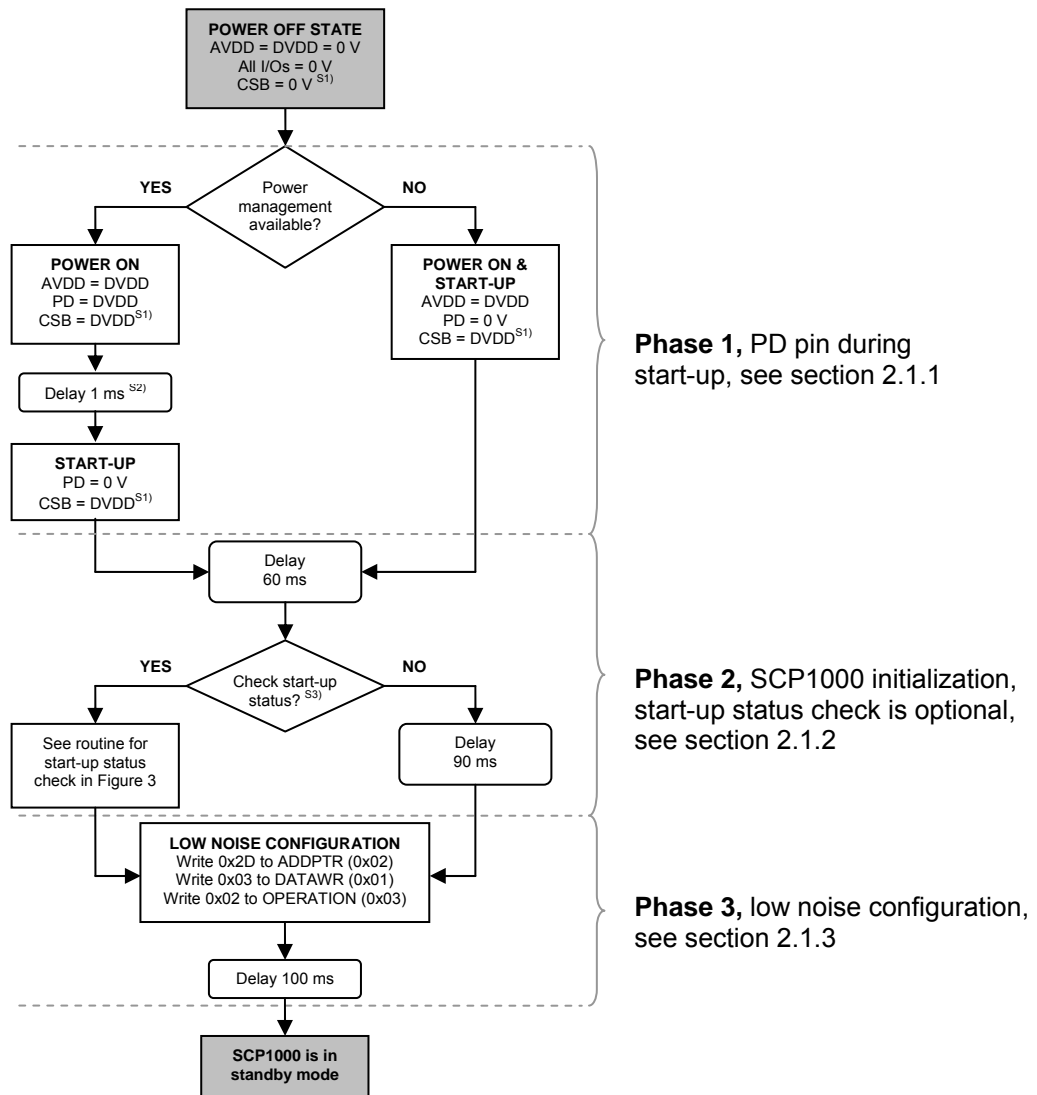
POWER OFF STATE
AVDD = DVDD = 0 V
All I/Os = 0 V
CSB = 0 V $^{S1)}$

YES

Power management available?

NO

POWER ON
AVDD = DVDD
PD = DVDD
CSB = DVDD$^{S1)}$

POWER ON & START-UP
AVDD = DVDD
PD = 0 V
CSB = DVDD$^{S1)}$

Phase 1, PD pin during start-up, see section 2.1.1

Delay 1 ms $^{S2)}$

START-UP
PD = 0 V
CSB = DVDD$^{S1)}$

Delay
60 ms

YES

Check start-up status? $^{S3)}$

NO

Phase 2, SCP1000 initialization, start-up status check is optional, see section 2.1.2

See routine for start-up status check in Figure 3

Delay
90 ms

LOW NOISE CONFIGURATION
Write 0x2D to ADDPTR (0x02)
Write 0x03 to DATAWR (0x01)
Write 0x02 to OPERATION (0x03)

Phase 3, low noise configuration, see section 2.1.3

Delay 100 ms

SCP1000 is in standby mode